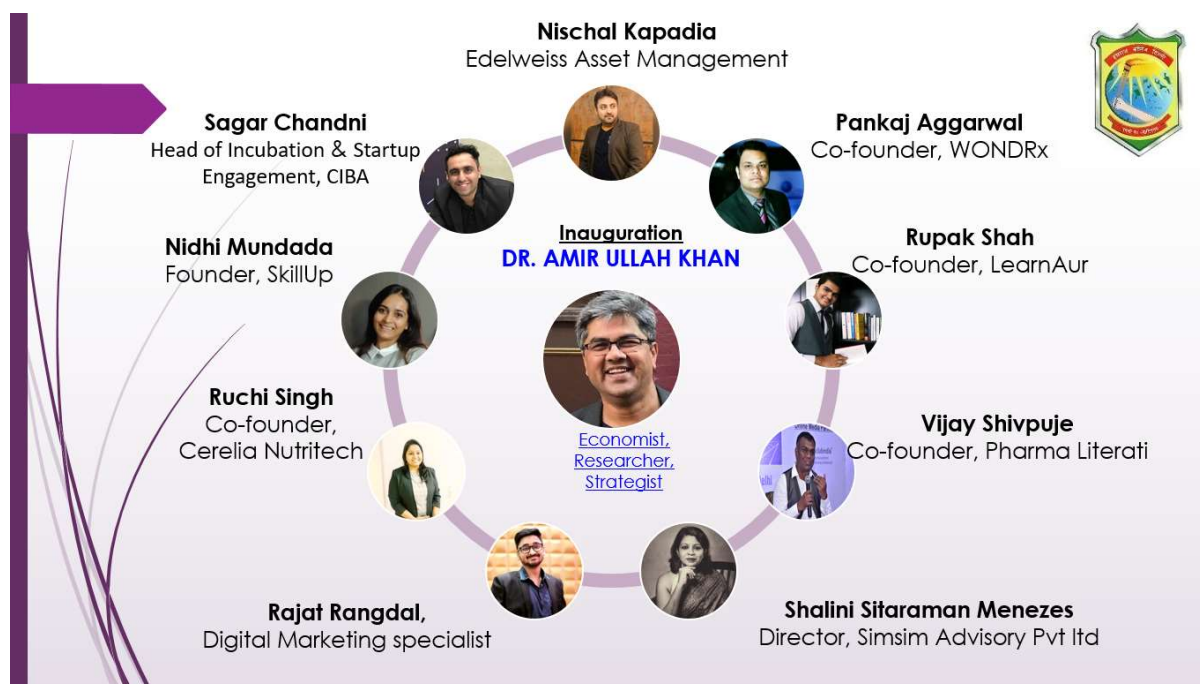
Nischal Kapadia
Edelweiss Asset Management

Sagar Chandni
Head of Incubation & Startup Engagement, CIBA

Pankaj Aggarwal
Co-founder, WONDRx

Inauguration
DR. AMIR ULLAH KHAN

Nidhi Mundada
Founder, SkillUp

Rupak Shah
Co-founder, LearnAur

Ruchi Singh
Co-founder, Cerelia Nutritech

Economist, Researcher, Strategist

Vijay Shivpuje
Co-founder, Pharma Literati

Rajat Rangdal,
Digital Marketing specialist

Shalini Sitaraman Menezes
Director, Simsim Advisory Pvt ltd